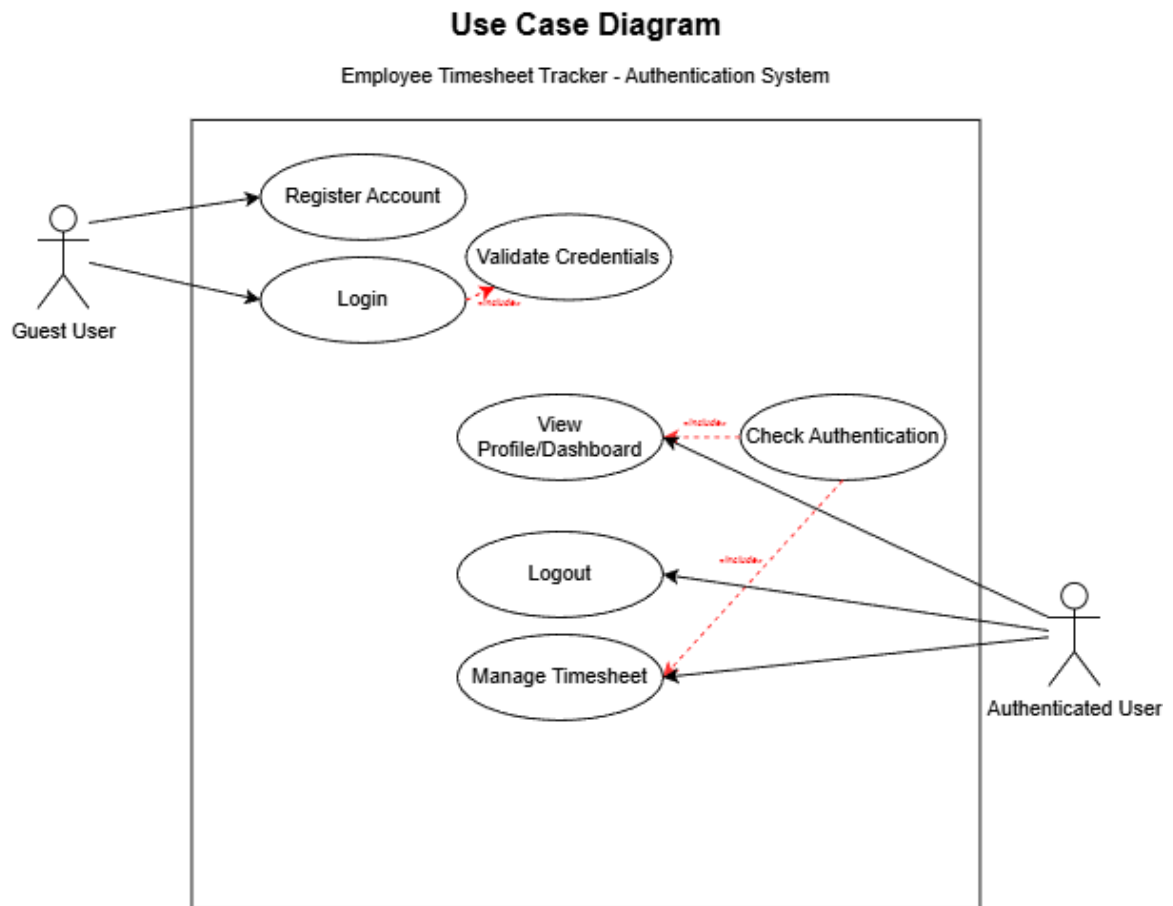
Use Case Diagram

Employee Timesheet Tracker - Authentication System

Register Account

Validate Credentials

Guest User

Login

«include»

View Profile/Dashboard

«include»

Check Authentication

«include»

Logout

Manage Timesheet

Authenticated User